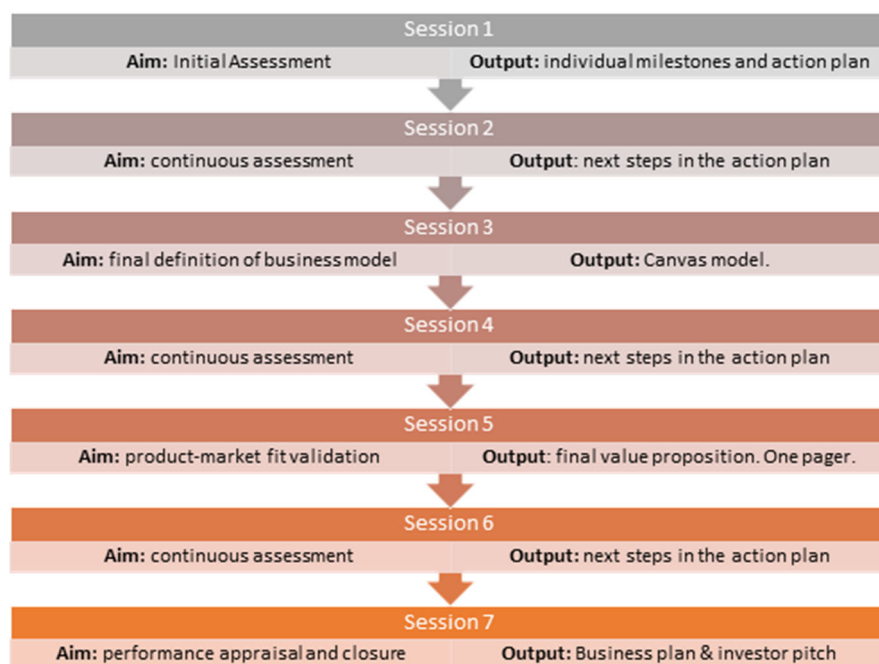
Session 1

Aim: Initial Assessment

Output: individual milestones and action plan

Session 2

Aim: continuous assessment

Output: next steps in the action plan

Session 3

Aim: final definition of business model

Output: Canvas model.

Session 4

Aim: continuous assessment

Output: next steps in the action plan

Session 5

Aim: product-market fit validation

Output: final value proposition. One pager.

Session 6

Aim: continuous assessment

Output: next steps in the action plan

Session 7

Aim: performance appraisal and closure

Output: Business plan & investor pitch